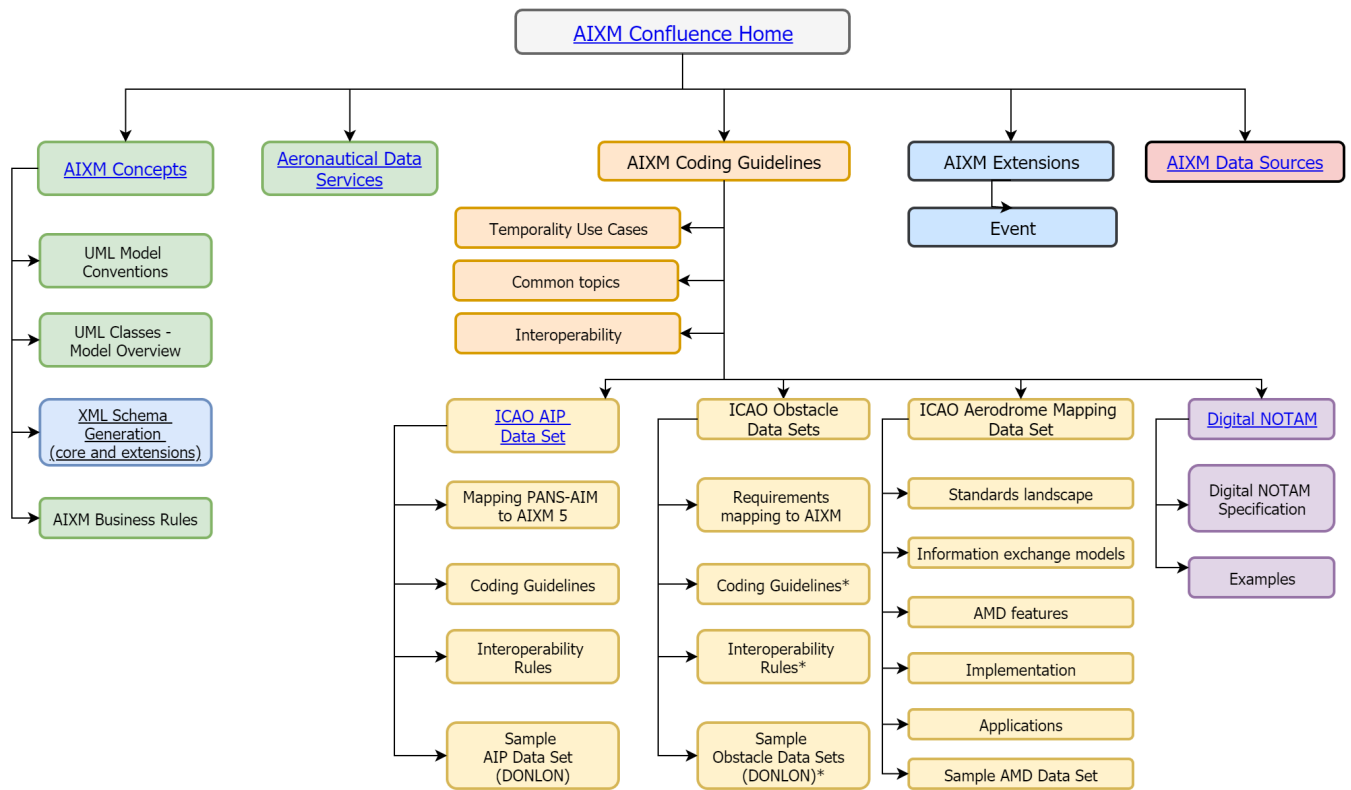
AIXM Confluence Home

AIXM Concepts

UML Model Conventions

UML Classes - Model Overview

XML Schema Generation (core and extensions)

AIXM Business Rules

Aeronautical Data Services

AIXM Coding Guidelines

Temporality Use Cases

Common topics

Interoperability

ICAO AIP Data Set

Mapping PANS-AIM to AIXM 5

Coding Guidelines

Interoperability Rules

Sample AIP Data Set (DONLON)

ICAO Obstacle Data Sets

Requirements mapping to AIXM

Coding Guidelines*

Interoperability Rules*

Sample Obstacle Data Sets (DONLON)*

ICAO Aerodrome Mapping Data Set

Standards landscape

Information exchange models

AMD features

Implementation

Applications

Sample AMD Data Set

AIXM Extensions

Event

AIXM Data Sources

Digital NOTAM

Digital NOTAM Specification

Examples